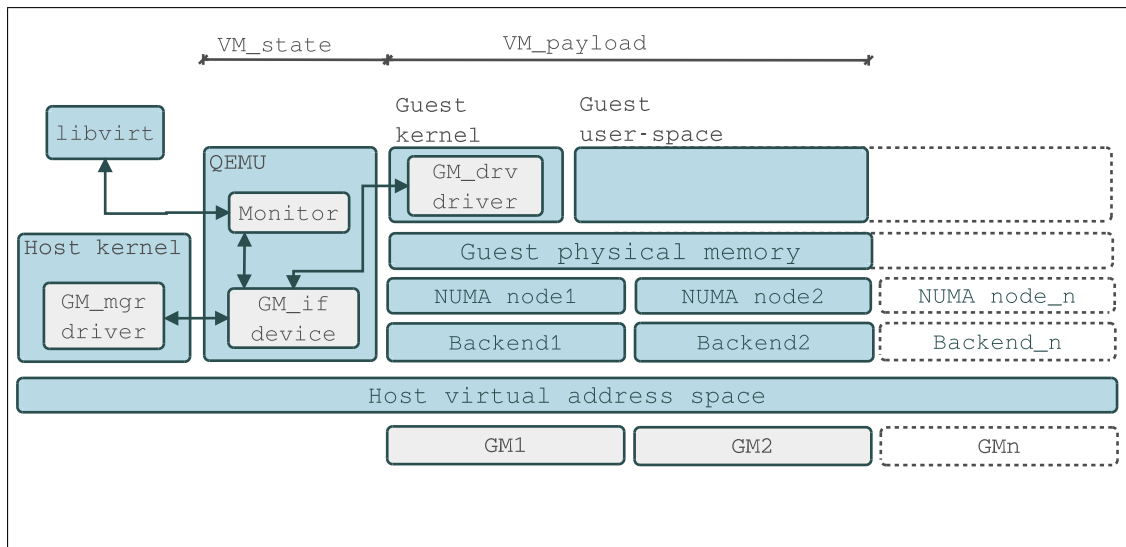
VM_state

VM_payload

Guest kernel

Guest user-space

libvirt

QEMU

GM_drv driver

Monitor

Host kernel

Guest physical memory

GM_mgr driver

GM_if device

NUMA node1

NUMA node2

NUMA node_n

Backend1

Backend2

Backend_n

Host virtual address space

GM1

GM2

GMn